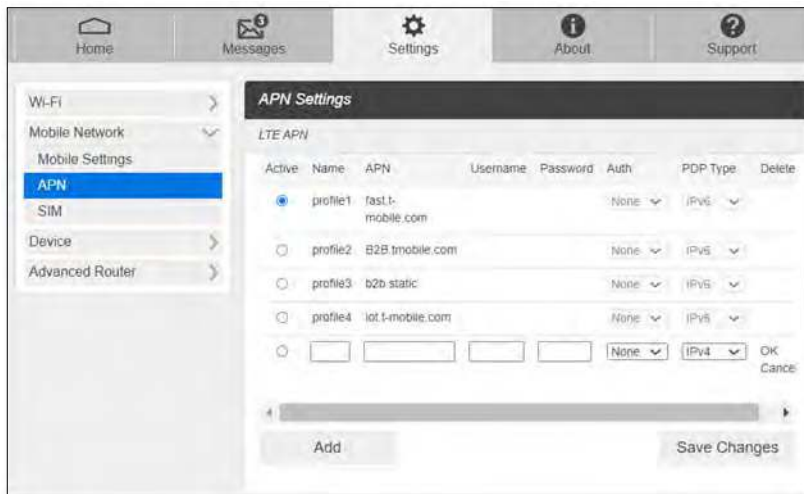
Home Messages Settings About Support

Wi-Fi
Mobile Network
Mobile Settings
APN
SIM
Device
Advanced Router

APN Settings

LTE APN

| Active | Name | APN | Username | Password | Auth | PDP Type | Delete |
|---|---|---|---|---|---|---|---|
| ● | profile1 | fast.t-mobile.com | | | None | IPv6 | |
| ○ | profile2 | B2B.tmobile.com | | | None | IPv6 | |
| ○ | profile3 | b2b.static | | | None | IPv6 | |
| ○ | profile4 | iot.t-mobile.com | | | None | IPv6 | |
| ○ | | | | | None | IPv4 | OK Cance |

Add

Save Changes